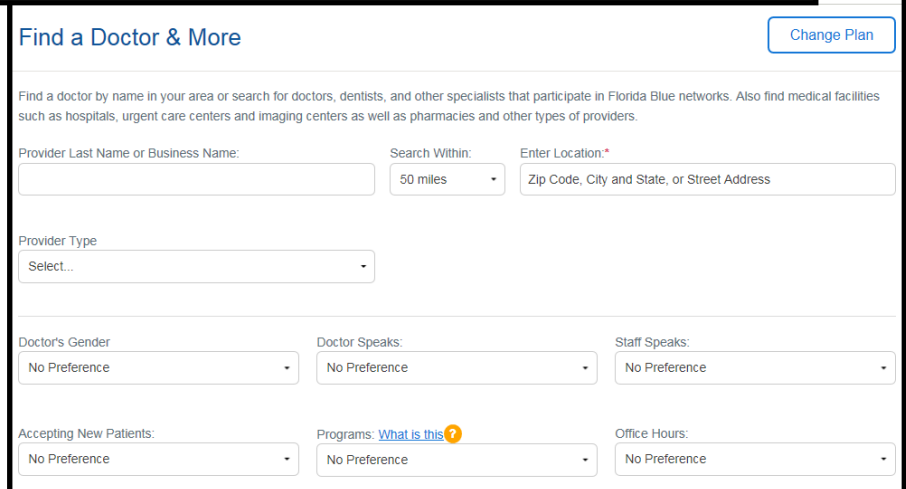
Find a Doctor & More

Change Plan

Find a doctor by name in your area or search for doctors, dentists, and other specialists that participate in Florida Blue networks. Also find medical facilities such as hospitals, urgent care centers and imaging centers as well as pharmacies and other types of providers.

Provider Last Name or Business Name:

Search Within:
50 miles

Enter Location:*
Zip Code, City and State, or Street Address

Provider Type
Select...

Doctor's Gender
No Preference

Doctor Speaks:
No Preference

Staff Speaks:
No Preference

Accepting New Patients:
No Preference

Programs: What is this ?
No Preference

Office Hours:
No Preference